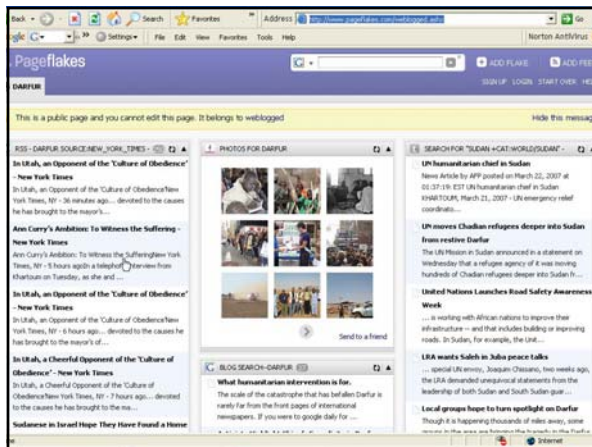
Back · Search Favorites Address http://www.pageflakes.com/weblogged.aspx Go
Google G· Settings· File Edit View Favorites Tools Help Norton AntiVirus

Pageflakes ADD FLAKE ADD FEED
DARFUR SIGN UP LOGIN START OVER HELP

This is a public page and you cannot edit this page. It belongs to weblogged Hide this message

RSS - DARFUR SOURCE:NEW_YORK_TIMES -

In Utah, an Opponent of the 'Culture of Obedience' - New York Times
In Utah, an Opponent of the 'Culture of ObedienceNew York Times, NY - 36 minutes ago... devoted to the causes he has brought to the mayor's....

Ann Curry's Ambition: To Witness the Suffering - New York Times
Ann Curry's Ambition: To Witness the SufferingNew York Times, NY - 5 hours agoIn a telephone interview from Khartoum on Tuesday, as she and ....

In Utah, an Opponent of the 'Culture of Obedience' - New York Times
In Utah, an Opponent of the 'Culture of ObedienceNew York Times, NY - 6 hours ago... devoted to the causes he has brought to the mayor's of....

In Utah, a Cheerful Opponent of the 'Culture of Obedience' - New York Times
In Utah, a Cheerful Opponent of the 'Culture of ObedienceNew York Times, NY - 7 hours ago... devoted to the causes he has brought to the ma....

Sudanese in Israel Hope They Have Found a Home

PHOTOS FOR DARFUR

Send to a friend

BLOG SEARCH--DARFUR

What humanitarian intervention is for.
The scale of the catastrophe that has befallen Darfur is rarely far from the front pages of international newspapers. If you were to google daily for ...

SEARCH FOR "SUDAN +CAT:WORLD/SUDAN" -

UN humanitarian chief in Sudan
News Article by AFP posted on March 22, 2007 at 01:37:19: EST UN humanitarian chief in Sudan KHARTOUM, March 21, 2007 - UN emergency relief coordinato...

UN moves Chadian refugees deeper into Sudan from restive Darfur
The UN Mission in Sudan announced in a statement on Wednesday that a refugee agency of it was moving hundreds of Chadian refugees deeper into Sudan fr...

United Nations Launches Road Safety Awareness Week
... is working with African nations to improve their infrastructure -- and that includes building or improving roads. In Sudan, for example, the Unit...

LRA wants Saleh in Juba peace talks
... special UN envoy, Joaquim Chissano, two weeks ago, the LRA demanded unequivocal statements from the leadership of both Sudan and South Sudan gue...

Local groups hope to turn spotlight on Darfur
Though it is happening thousands of miles away, some

Internet